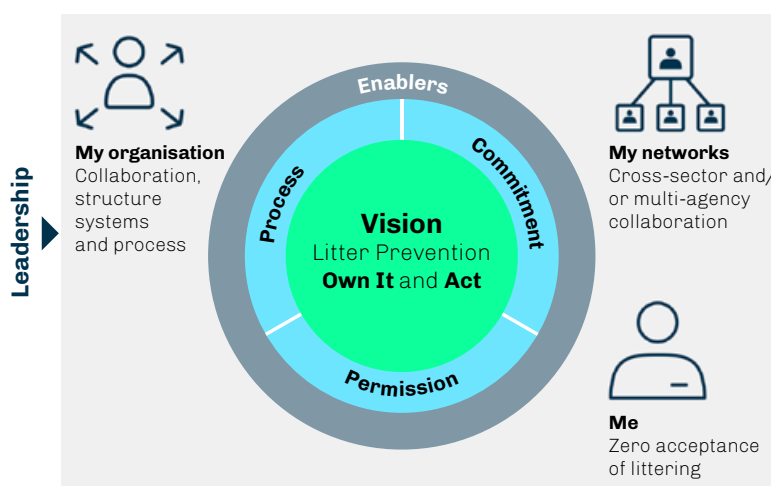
Leadership

My organisation
Collaboration, structure systems and process

Enablers

Process

Commitment

Vision
Litter Prevention
Own It and Act

Permission

My networks
Cross-sector and/ or multi-agency collaboration

Me
Zero acceptance of littering